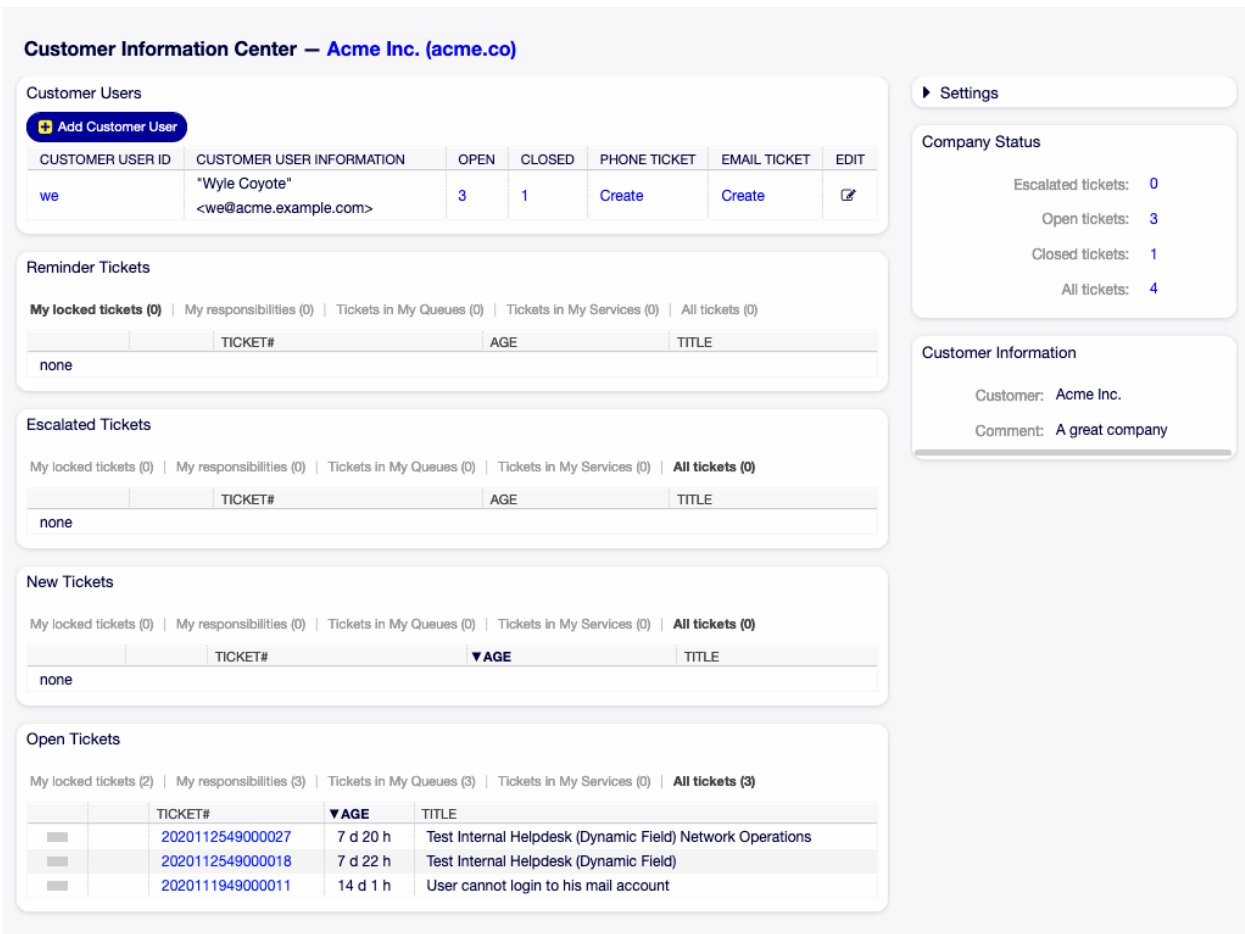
Customer Information Center — Acme Inc. (acme.co)

Customer Users

Add Customer User

| CUSTOMER USER ID | CUSTOMER USER INFORMATION | OPEN | CLOSED | PHONE TICKET | EMAIL TICKET | EDIT |
|---|---|---|---|---|---|---|
| we | "Wyle Coyote" <we@acme.example.com> | 3 | 1 | Create | Create | |

Reminder Tickets

My locked tickets (0) | My responsibilities (0) | Tickets in My Queues (0) | Tickets in My Services (0) | All tickets (0)

| | TICKET# | AGE | TITLE |
|---|---|---|---|
| none | | | |

Escalated Tickets

My locked tickets (0) | My responsibilities (0) | Tickets in My Queues (0) | Tickets in My Services (0) | All tickets (0)

| | TICKET# | AGE | TITLE |
|---|---|---|---|
| none | | | |

New Tickets

My locked tickets (0) | My responsibilities (0) | Tickets in My Queues (0) | Tickets in My Services (0) | All tickets (0)

| | TICKET# | ▼AGE | TITLE |
|---|---|---|---|
| none | | | |

Open Tickets

My locked tickets (2) | My responsibilities (3) | Tickets in My Queues (3) | Tickets in My Services (0) | All tickets (3)

| | | TICKET# | ▼AGE | TITLE |
|---|---|---|---|---|
| | | 2020112549000027 | 7 d 20 h | Test Internal Helpdesk (Dynamic Field) Network Operations |
| | | 2020112549000018 | 7 d 22 h | Test Internal Helpdesk (Dynamic Field) |
| | | 2020111949000011 | 14 d 1 h | User cannot login to his mail account |

▶ Settings

Company Status

Escalated tickets: 0
Open tickets: 3
Closed tickets: 1
All tickets: 4

Customer Information

Customer: Acme Inc.
Comment: A great company